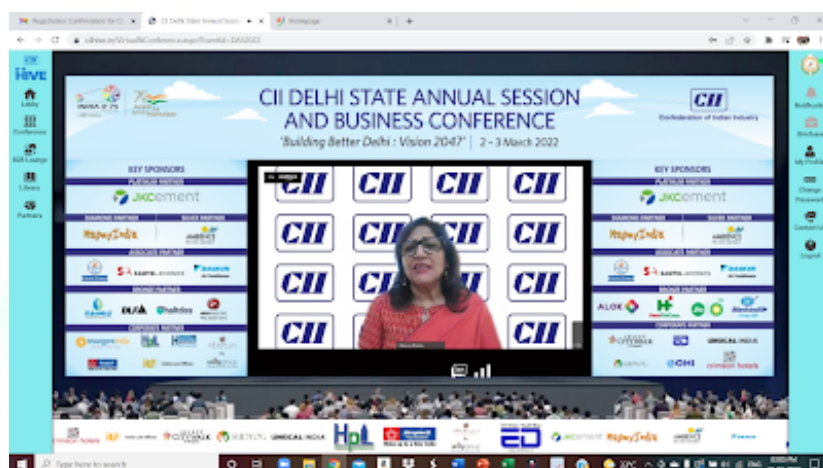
CII Hive

Lobby

Conference

B2B Lounge

Library

Partners

CII DELHI STATE ANNUAL SESSION AND BUSINESS CONFERENCE

'Building Better Delhi : Vision 2047' | 2 - 3 March 2022

CII
Confederation of Indian Industry

KEY SPONSORS

PLATINUM PARTNER

JKcement

DIAMOND PARTNER

SILVER PARTNER

ASSOCIATE PARTNER

BRONZE PARTNER

CORPORATE PARTNERS

CII CII CII CII
CII CII CII CII
CII CII CII CII
CII CII CII CII

KEY SPONSORS

PLATINUM PARTNER

JKcement

DIAMOND PARTNER

SILVER PARTNER

ASSOCIATE PARTNER

BRONZE PARTNER

ALOK

CORPORATE PARTNERS

UNICAL INDIA

Notification

Brochure

My Profile

Change Password

Contact Us

Logout

UNICAL INDIA

HPL

JKcement

Type here to search